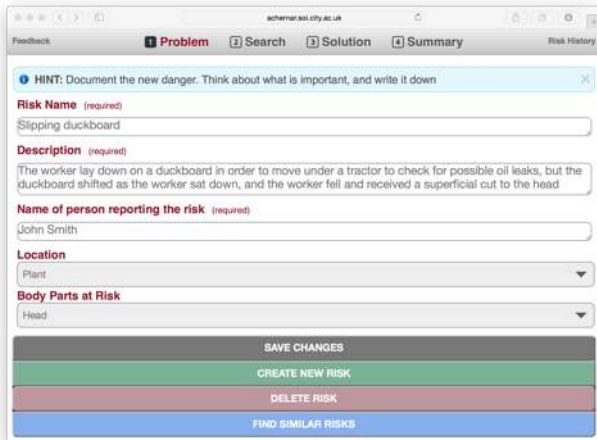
achernar.soi.city.ac.uk

Feedback

1 Problem 2 Search 3 Solution 4 Summary

Risk History

HINT: Document the new danger. Think about what is important, and write it down

Risk Name (required)

Slipping duckboard

Description (required)

The worker lay down on a duckboard in order to move under a tractor to check for possible oil leaks, but the duckboard shifted as the worker sat down, and the worker fell and received a superficial cut to the head

Name of person reporting the risk (required)

John Smith

Location

Plant

Body Parts at Risk

Head

SAVE CHANGES

CREATE NEW RISK

DELETE RISK

FIND SIMILAR RISKS